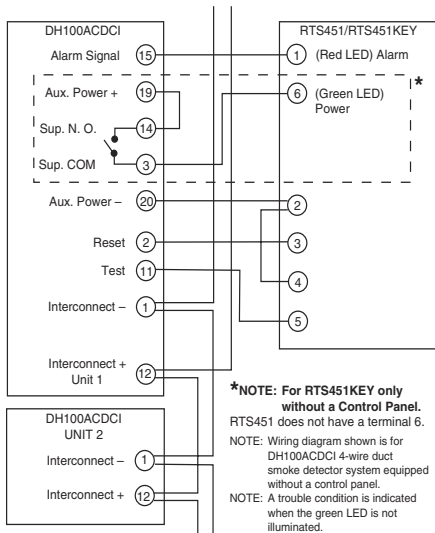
DH100ACDCI

Alarm Signal 15

Aux. Power + 19

Sup. N. O. 14

Sup. COM 3

Aux. Power – 20

Reset 2

Test 11

Interconnect – 1

Interconnect + Unit 1 12

RTS451/RTS451KEY

1 (Red LED) Alarm

6 (Green LED) Power

*

2

3

4

5

DH100ACDCI UNIT 2

Interconnect – 1

Interconnect + 12

***NOTE: For RTS451KEY only without a Control Panel.**
RTS451 does not have a terminal 6.

NOTE: Wiring diagram shown is for DH100ACDCI 4-wire duct smoke detector system equipped without a control panel.

NOTE: A trouble condition is indicated when the green LED is not illuminated.